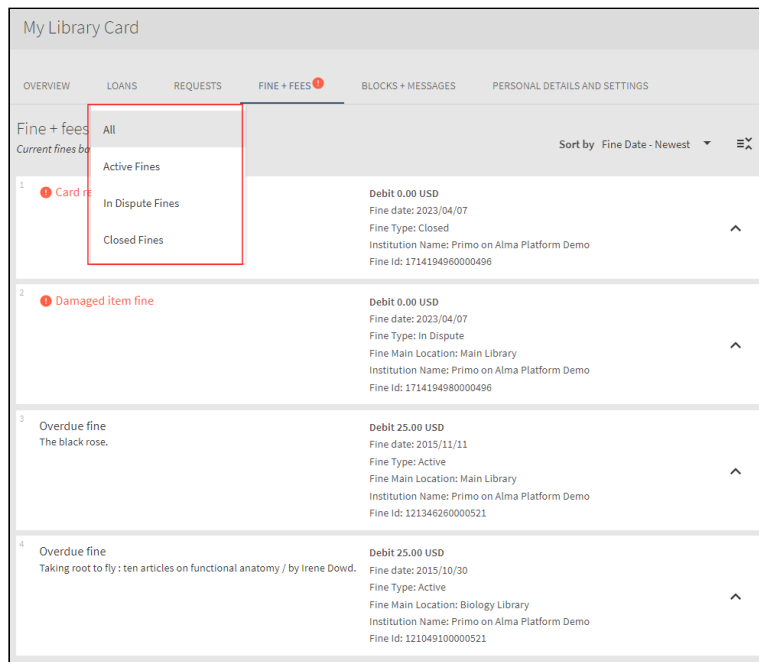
My Library Card

OVERVIEW LOANS REQUESTS FINE + FEES BLOCKS + MESSAGES PERSONAL DETAILS AND SETTINGS

Fine + fees
Current fines b

All
Active Fines
In Dispute Fines
Closed Fines

Sort by Fine Date - Newest

1
Card re
Debit 0.00 USD
Fine date: 2023/04/07
Fine Type: Closed
Institution Name: Primo on Alma Platform Demo
Fine Id: 1714194960000496

2
Damaged item fine
Debit 0.00 USD
Fine date: 2023/04/07
Fine Type: In Dispute
Fine Main Location: Main Library
Institution Name: Primo on Alma Platform Demo
Fine Id: 1714194980000496

3
Overdue fine
The black rose.
Debit 25.00 USD
Fine date: 2015/11/11
Fine Type: Active
Fine Main Location: Main Library
Institution Name: Primo on Alma Platform Demo
Fine Id: 121346260000521

4
Overdue fine
Taking root to fly : ten articles on functional anatomy / by Irene Dowd.
Debit 25.00 USD
Fine date: 2015/10/30
Fine Type: Active
Fine Main Location: Biology Library
Institution Name: Primo on Alma Platform Demo
Fine Id: 121049100000521